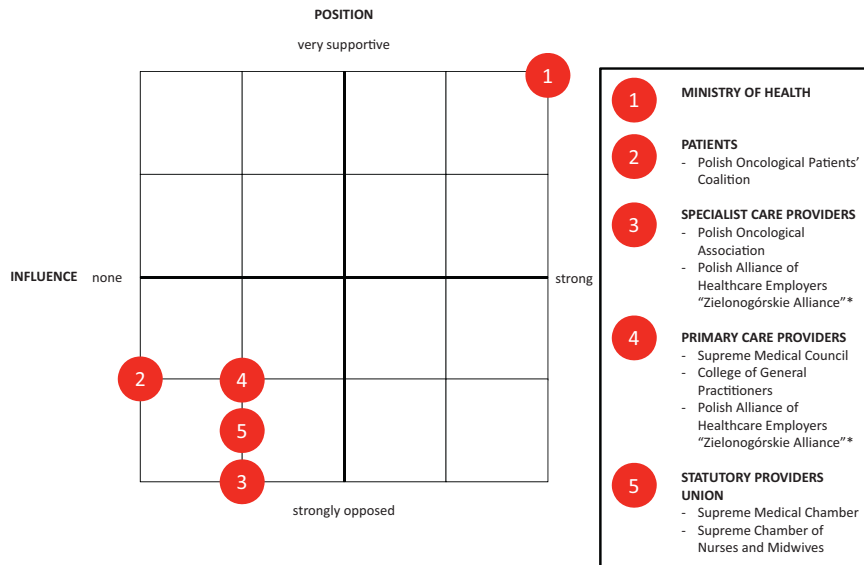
POSITION

very supportive

INFLUENCE none

strong

strongly opposed

1

2

4

5

3

1 MINISTRY OF HEALTH

2 PATIENTS
- Polish Oncological Patients' Coalition

3 SPECIALIST CARE PROVIDERS
- Polish Oncological Association
- Polish Alliance of Healthcare Employers "Zielonogórskie Alliance"*

4 PRIMARY CARE PROVIDERS
- Supreme Medical Council
- College of General Practitioners
- Polish Alliance of Healthcare Employers "Zielonogórskie Alliance"*

5 STATUTORY PROVIDERS UNION
- Supreme Medical Chamber
- Supreme Chamber of Nurses and Midwives